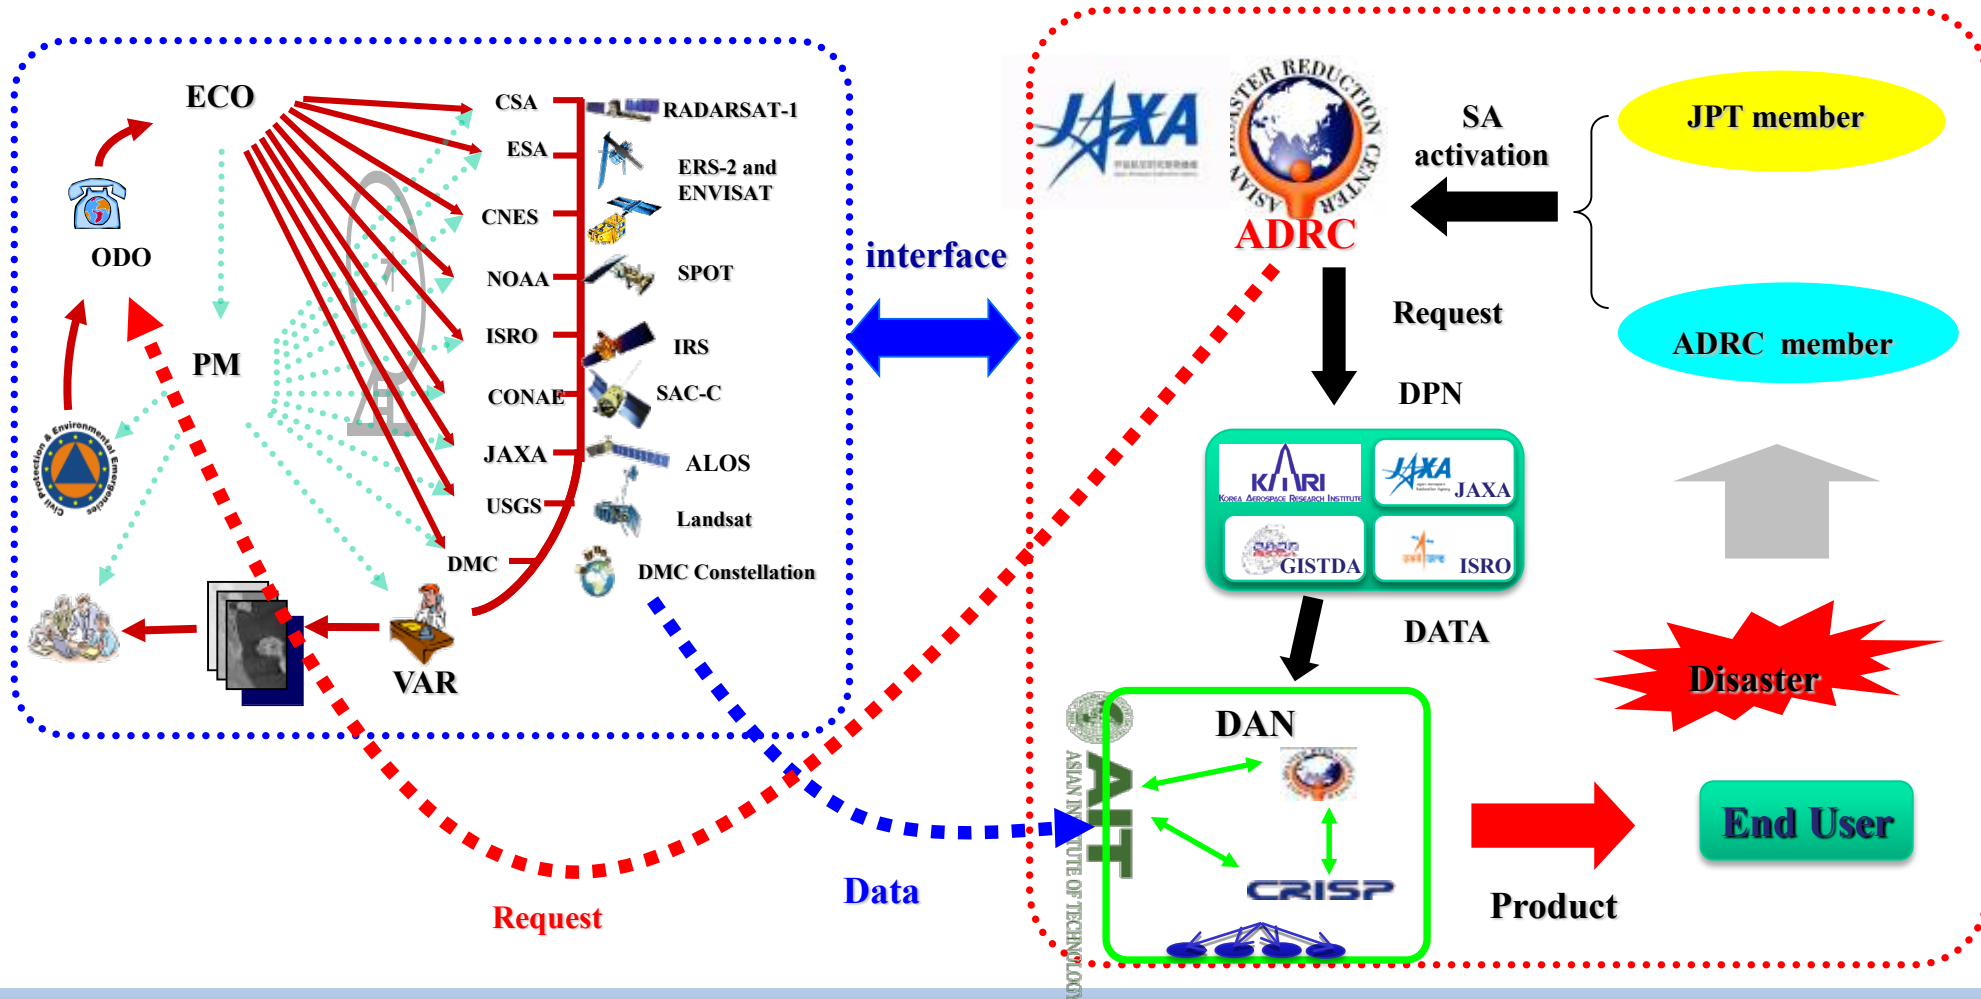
ECO

ODO

PM

CSA
ESA
CNES
NOAA
ISRO
CONAE
JAXA
USGS
DMC

RADARSAT-1
ERS-2 and ENVISAT
SPOT
IRS
SAC-C
ALOS
Landsat
DMC Constellation

VAR

Civil Protection & Environmental Emergencies

interface

JAXA

ASIAN DISASTER REDUCTION CENTER
ADRC

SA activation

JPT member

ADRC member

Request

DPN

KARI
Korea Aerospace Research Institute
JAXA
GISTDA
ISRO

DATA

Disaster

DAN

AIT
ASIAN INSTITUTE OF TECHNOLOGY

CRISP

End User

Product

Data

Request